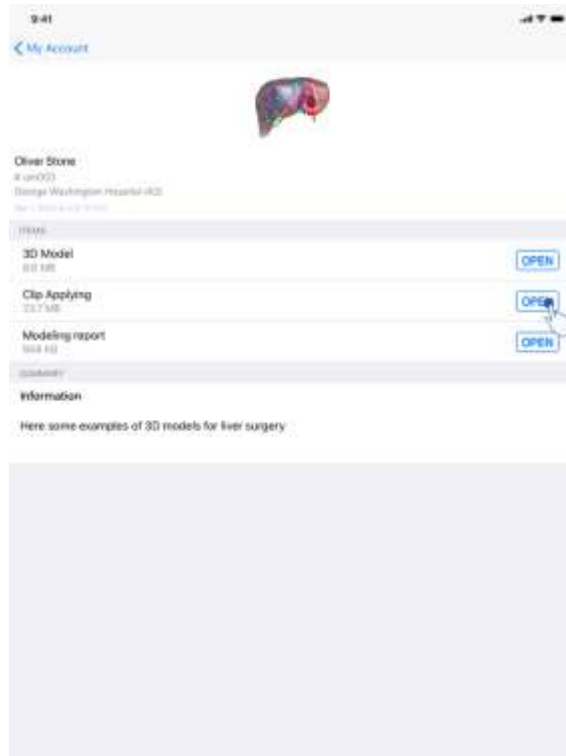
9:41

< My Account

Oliver Stone
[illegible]
George Washington Hospital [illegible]
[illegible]

ITEMS

3D Model
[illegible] MB
OPEN

Clip Applying
23.7 MB
OPEN

Modeling report
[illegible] KB
OPEN

SUMMARY

Information

Here some examples of 3D models for liver surgery